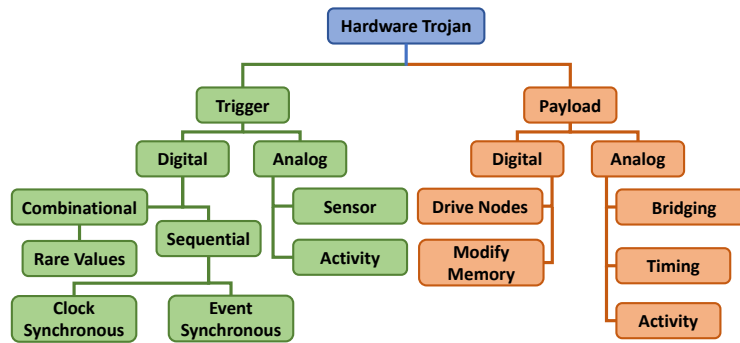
Hardware Trojan

Trigger

Digital

Analog

Combinational

Sequential

Rare Values

Clock Synchronous

Event Synchronous

Sensor

Activity

Payload

Digital

Analog

Drive Nodes

Modify Memory

Bridging

Timing

Activity